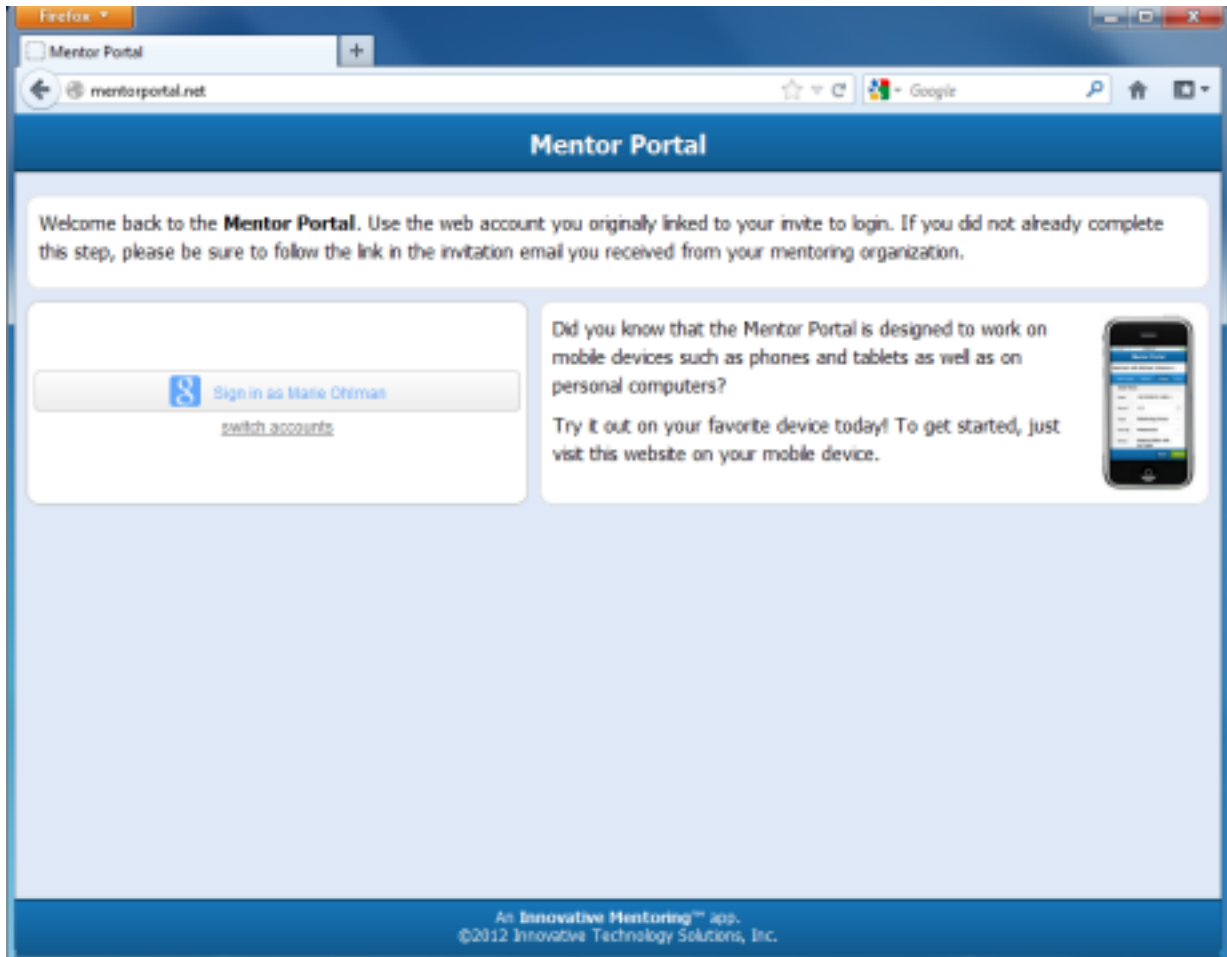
Firefox

Mentor Portal

+

mentorportal.net

Google

Mentor Portal

Welcome back to the **Mentor Portal**. Use the web account you originally linked to your invite to login. If you did not already complete this step, please be sure to follow the link in the invitation email you received from your mentoring organization.

Sign in as Marie Ohlman

switch accounts

Did you know that the Mentor Portal is designed to work on mobile devices such as phones and tablets as well as on personal computers?

Try it out on your favorite device today! To get started, just visit this website on your mobile device.

Mentor Portal

An **Innovative Mentoring**™ app.
©2012 Innovative Technology Solutions, Inc.